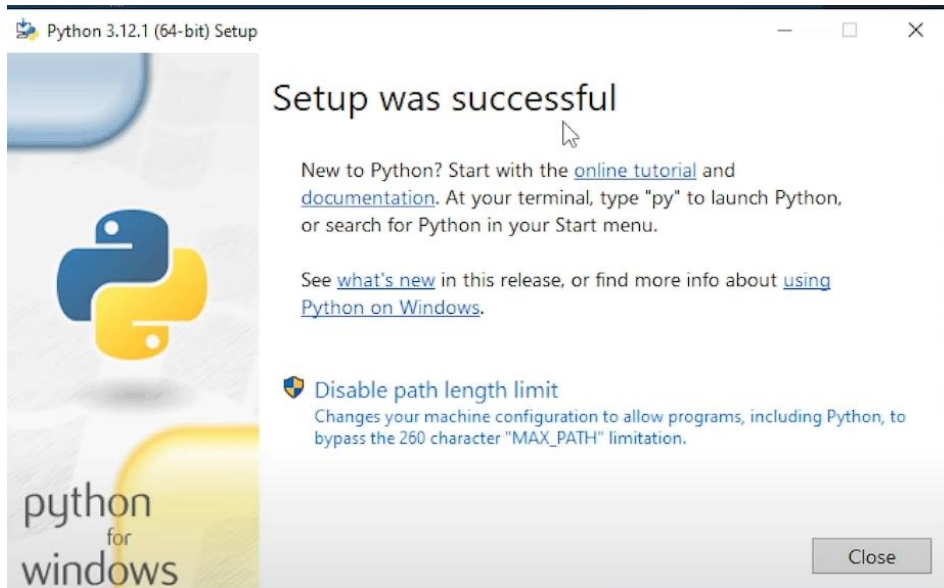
Python 3.12.1 (64-bit) Setup

Setup was successful

New to Python? Start with the online tutorial and documentation. At your terminal, type "py" to launch Python, or search for Python in your Start menu.

See what's new in this release, or find more info about using Python on Windows.

Disable path length limit
Changes your machine configuration to allow programs, including Python, to bypass the 260 character "MAX_PATH" limitation.

python for windows

Close